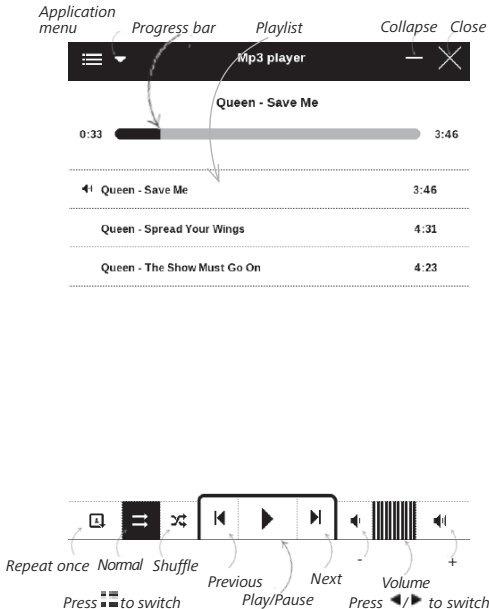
Application menu
Progress bar
Playlist
Collapse
Close

Mp3 player

Queen - Save Me

0:33

3:46

Queen - Save Me 3:46

Queen - Spread Your Wings 4:31

Queen - The Show Must Go On 4:23

-

+

Repeat once
Normal
Shuffle
Previous
Next
Volume
Play/Pause

Press to switch

Press ◀/▶ to switch